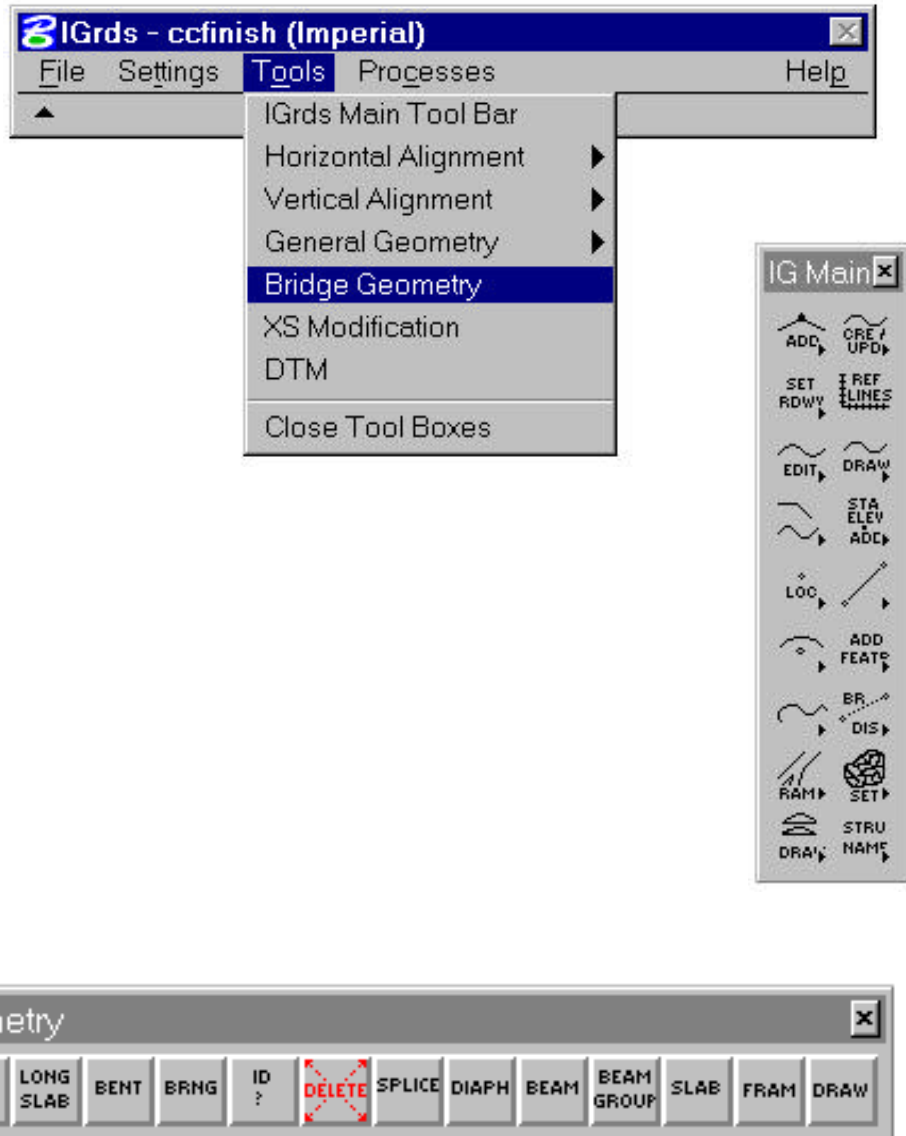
IGrds - ccfinish (Imperial)
File Settings Tools Processes Help
IGrds Main Tool Bar
Horizontal Alignment
Vertical Alignment
General Geometry
Bridge Geometry
XS Modification
DTM
Close Tool Boxes

IG Main
ADD
CRE/ UPD
SET RDWY
REF LINES
EDIT
DRAW
STA ELEV ADD
LOC
ADD FEAT
BR DIS
RAM
SET
DRAW
STRU NAME

etry
LONG SLAB
BENT
BRNG
ID ?
DELETE
SPLICE
DIAPH
BEAM
BEAM GROUP
SLAB
FRAM
DRAW